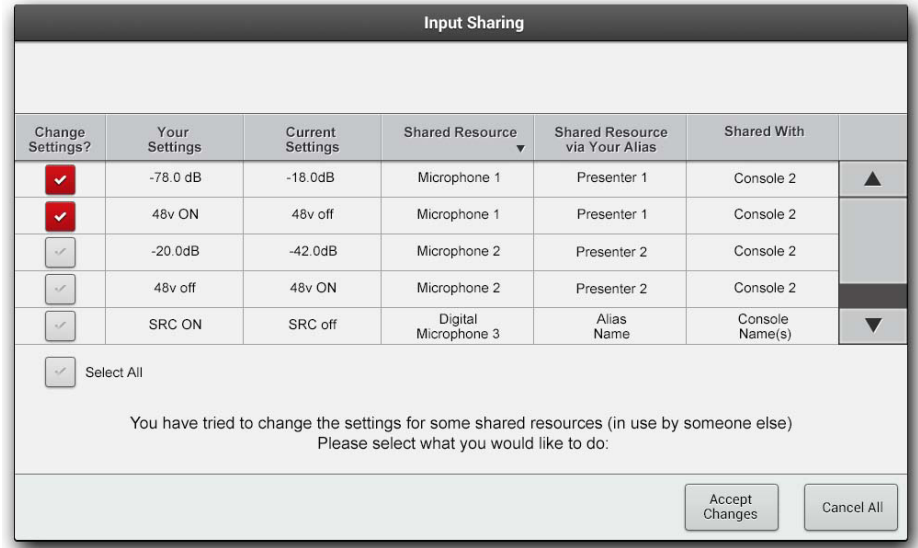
Input Sharing

| Change Settings? | Your Settings | Current Settings | Shared Resource ▼ | Shared Resource via Your Alias | Shared With |
|---|---|---|---|---|---|
| ✓ | -78.0 dB | -18.0dB | Microphone 1 | Presenter 1 | Console 2 |
| ✓ | 48v ON | 48v off | Microphone 1 | Presenter 1 | Console 2 |
| ✓ | -20.0dB | -42.0dB | Microphone 2 | Presenter 2 | Console 2 |
| ✓ | 48v off | 48v ON | Microphone 2 | Presenter 2 | Console 2 |
| ✓ | SRC ON | SRC off | Digital Microphone 3 | Alias Name | Console Name(s) |

▲
▼

✓ Select All

You have tried to change the settings for some shared resources (in use by someone else)
Please select what you would like to do:

Accept Changes

Cancel All